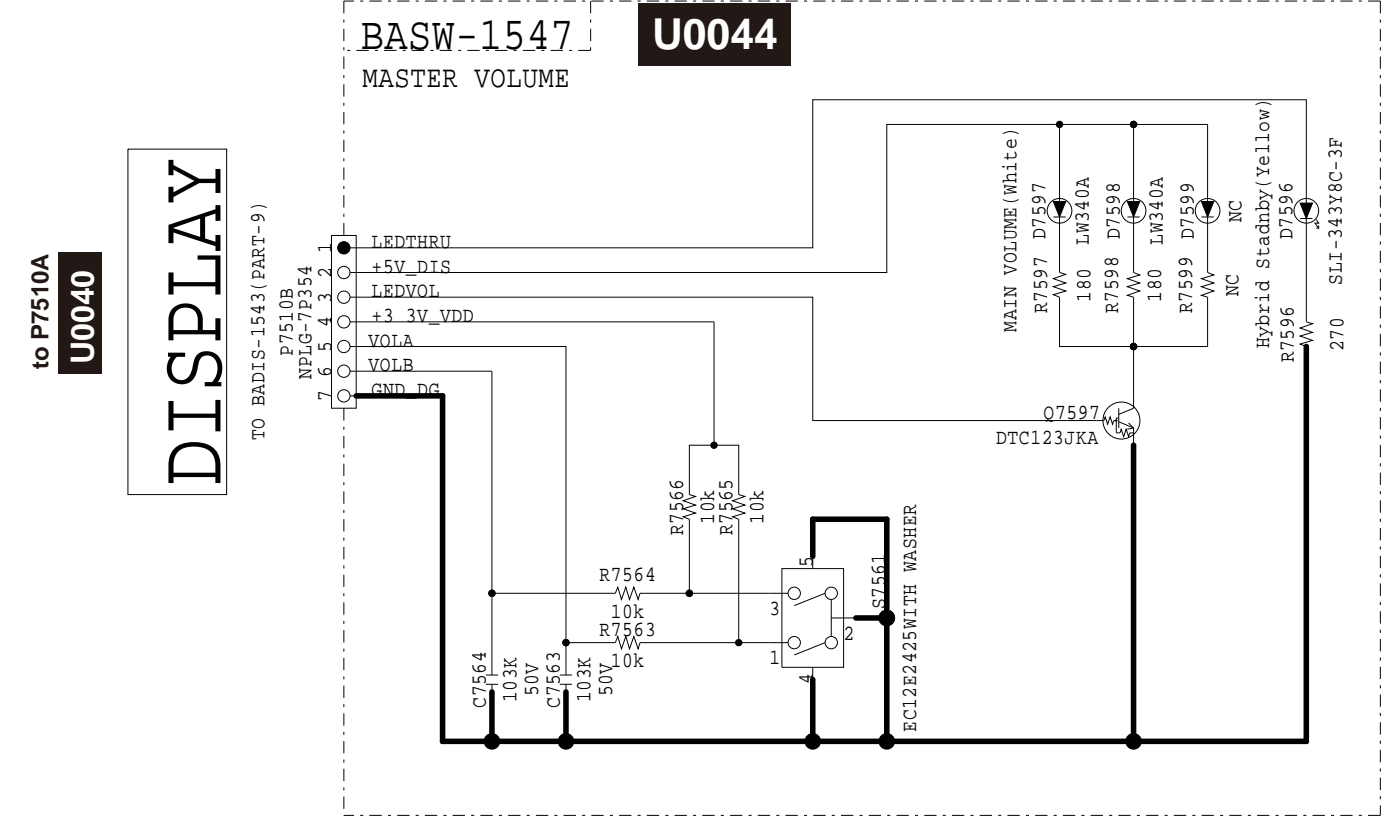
BASW-1547
U0044
MASTER VOLUME

to P7510A
U0040

DISPLAY

TO BADIS-1543(PART-9)
P7510B
NPLG-7P354

1 LEDTHRU
2 +5V_DIS
3 LEDVOL
4 +3_3V_VDD
5 VOLA
6 VOLB
7 GND_DG

MAIN VOLUME(White)
D7597 LW340A
D7598 LW340A
D7599 NC
R7597 180
R7598 180
R7599 NC
Hybrid Stadnby(Yellow)
D7596 SLI-343Y8C-3F
R7596 270

Q7597
DTC123JKA

R7566 10k
R7565 10k
R7564 10k
R7563 10k

S7561
EC12E2425WITH WASHER
1 2 3 4 5

C7564 103K 50V
C7563 103K 50V